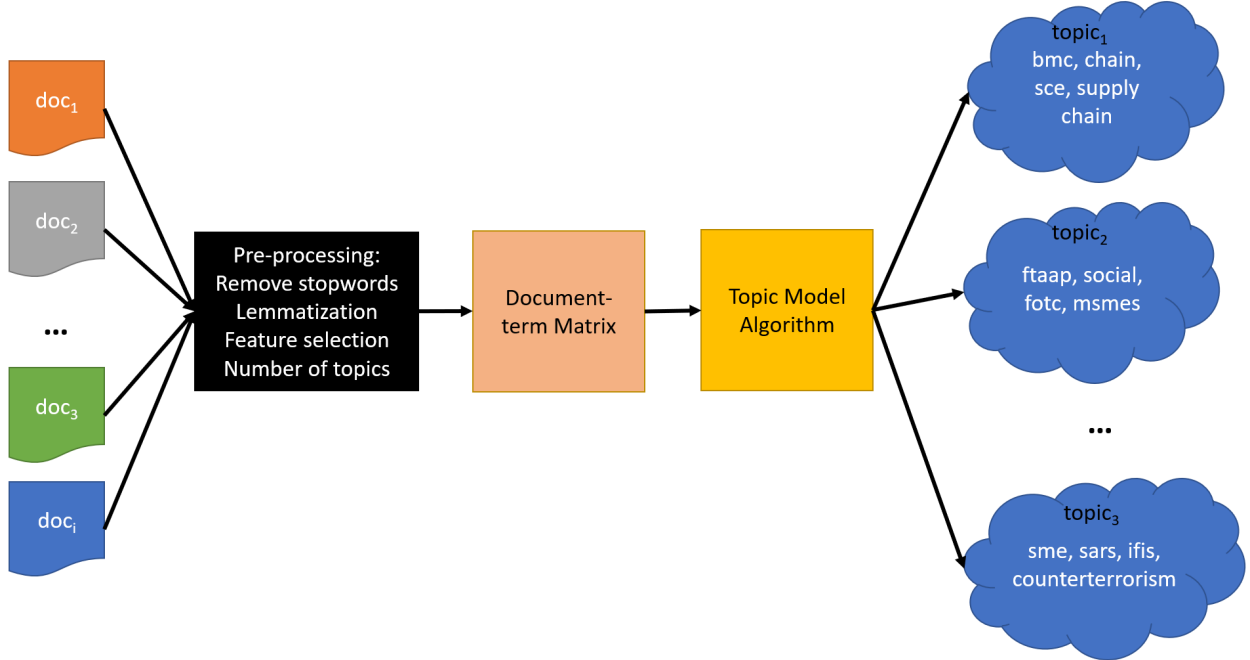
$doc_1$

$doc_2$

...

$doc_3$

$doc_i$

Pre-processing:
Remove stopwords
Lemmatization
Feature selection
Number of topics

Document-term Matrix

Topic Model Algorithm

$topic_1$
bmc, chain, sce, supply chain

$topic_2$
ftaap, social, fotc, msmes

...

$topic_3$
sme, sars, ifis, counterterrorism